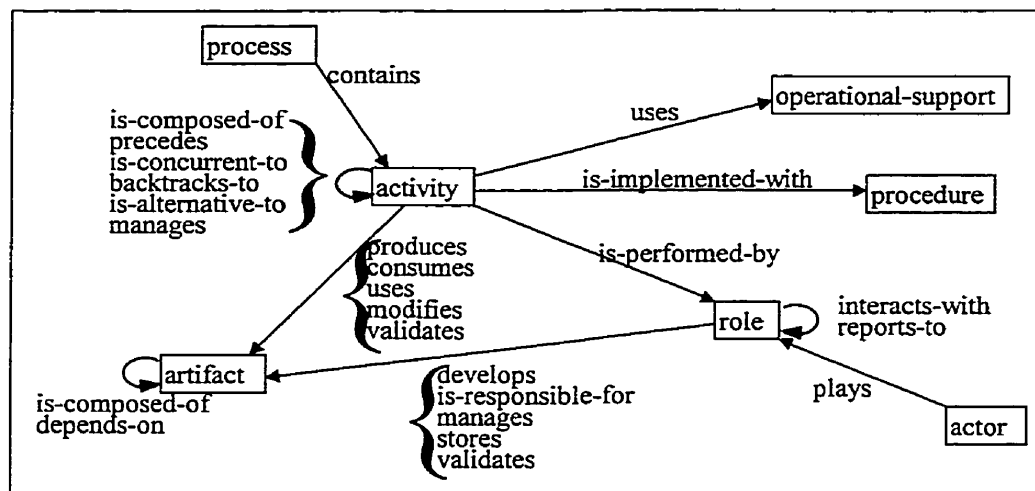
process

contains

uses

operational-support

is-composed-of
precedes
is-concurrent-to
backtracks-to
is-alternative-to
manages

activity

is-implemented-with

procedure

produces
consumes
uses
modifies
validates

is-performed-by

role

interacts-with
reports-to

artifact

is-composed-of
depends-on

develops
is-responsible-for
manages
stores
validates

plays

actor